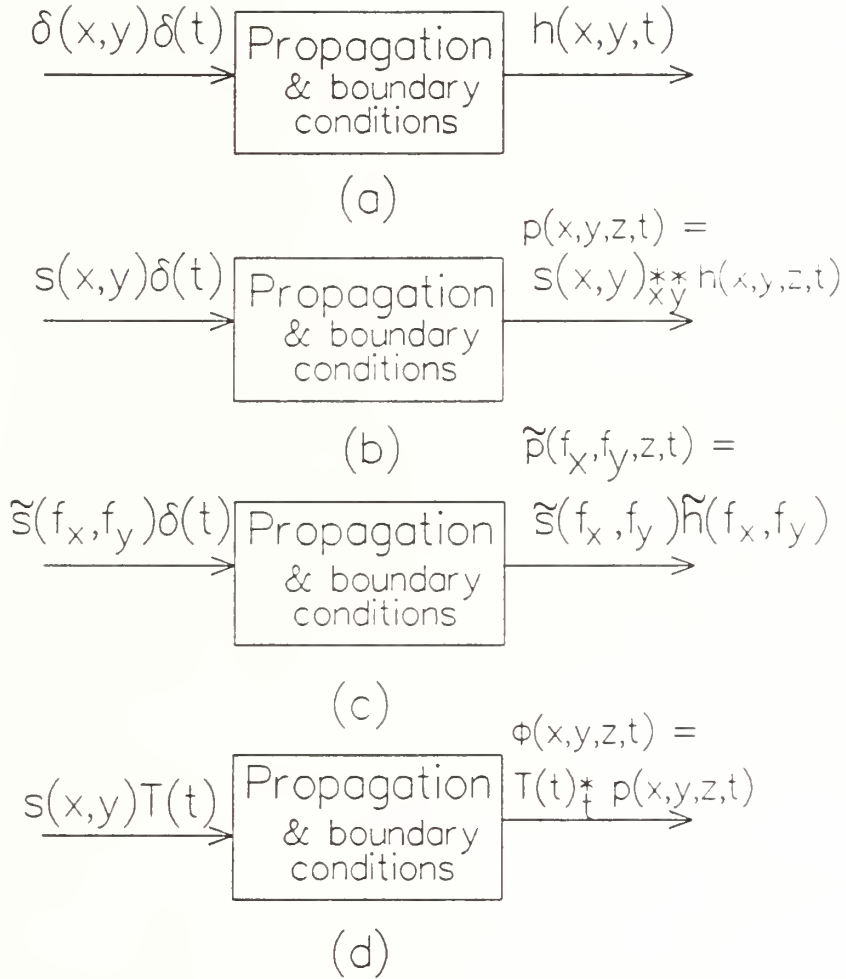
$\delta(x,y)\delta(t)$ Propagation & boundary conditions $h(x,y,t)$

(a)

$s(x,y)\delta(t)$ Propagation & boundary conditions $p(x,y,z,t) = s(x,y) \underset{x\,y}{**} h(x,y,z,t)$

(b)

$\tilde{s}(f_x,f_y)\delta(t)$ Propagation & boundary conditions $\tilde{p}(f_x,f_y,z,t) = \tilde{s}(f_x,f_y)\tilde{h}(f_x,f_y)$

(c)

$s(x,y)T(t)$ Propagation & boundary conditions $\phi(x,y,z,t) = T(t) \underset{t}{*} p(x,y,z,t)$

(d)